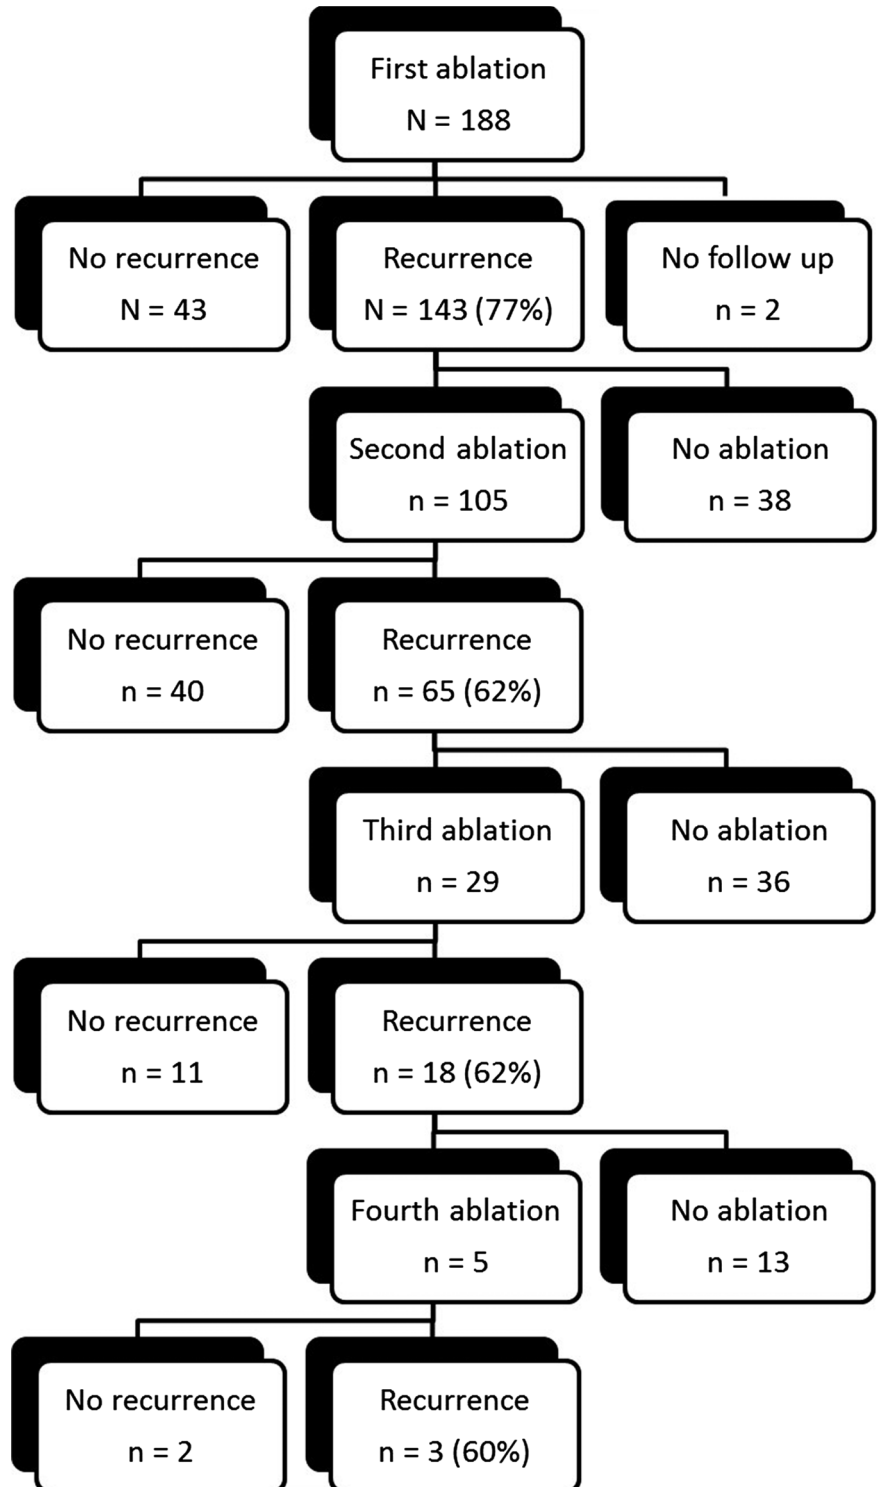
First ablation
N = 188

No recurrence
N = 43

Recurrence
N = 143 (77%)

No follow up
n = 2

Second ablation
n = 105

No ablation
n = 38

No recurrence
n = 40

Recurrence
n = 65 (62%)

Third ablation
n = 29

No ablation
n = 36

No recurrence
n = 11

Recurrence
n = 18 (62%)

Fourth ablation
n = 5

No ablation
n = 13

No recurrence
n = 2

Recurrence
n = 3 (60%)